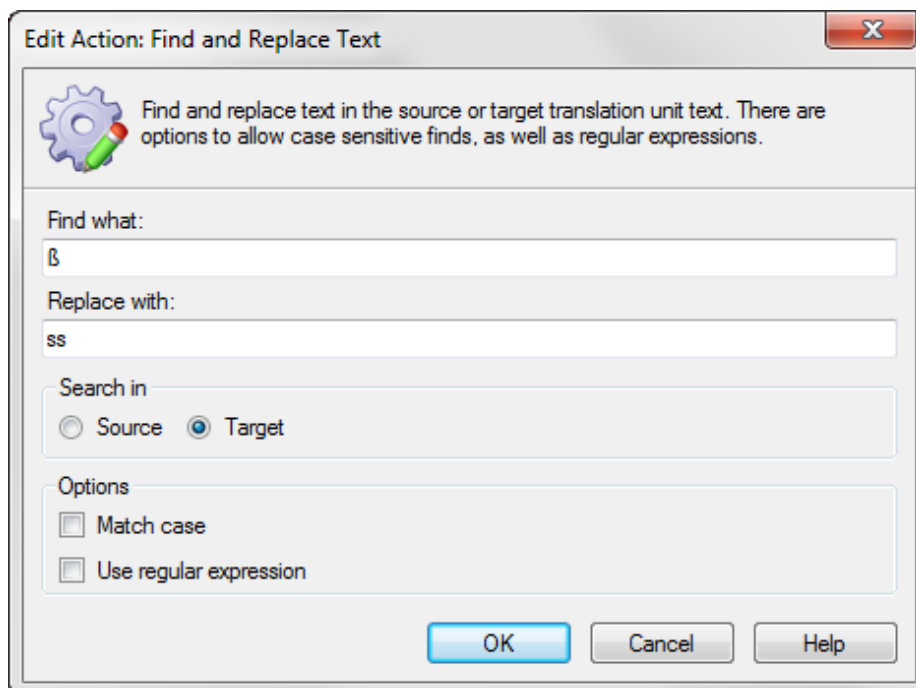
Edit Action: Find and Replace Text

Find and replace text in the source or target translation unit text. There are options to allow case sensitive finds, as well as regular expressions.

Find what:

ß

Replace with:

ss

Search in

Source Target

Options

Match case

Use regular expression

OK Cancel Help